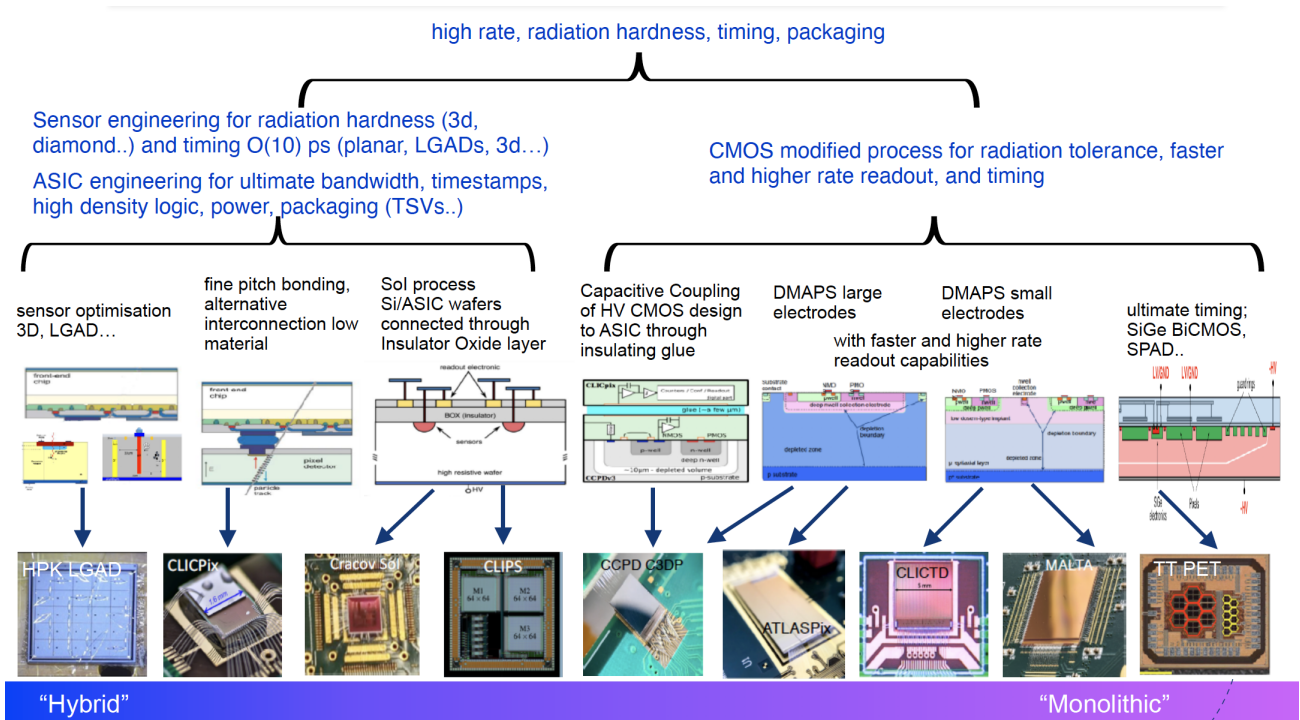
high rate, radiation hardness, timing, packaging

Sensor engineering for radiation hardness (3d, diamond..) and timing O(10) ps (planar, LGADs, 3d…)

ASIC engineering for ultimate bandwidth, timestamps, high density logic, power, packaging (TSVs..)

CMOS modified process for radiation tolerance, faster and higher rate readout, and timing

sensor optimisation 3D, LGAD…

fine pitch bonding, alternative interconnection low material

SoI process Si/ASIC wafers connected through Insulator Oxide layer

Capacitive Coupling of HV CMOS design to ASIC through insulating glue

DMAPS large electrodes

DMAPS small electrodes

with faster and higher rate readout capabilities

ultimate timing; SiGe BiCMOS, SPAD..

front-end chip

front-end chip

pixel detector

particle track

readout electronic

BOX (insulator)

sensors

high resistive wafer

HV

CLICpix

glue | ~a few μm|

CMOS

PMOS

p-well

n-well

deep n-well

~10μm - depleted volume

p-substrate

CCPDv3

substrate contact

NMOS

PMOS

deep n-well

depleted zone

depletion boundary

p-substrate

NMOS

PMOS

nwell collection electrode

low dose n-type implant

depletion boundary

epitaxial zone

p- epitaxial layer

p-substrate

LV/GND

LV/GND

-HV

guardrings

SiGe electronics

Pads

-HV

HPK LGAD

CLICPix

1.6 mm

Cracov SoI

CLIPS

M1 64 × 64

M2 64 × 64

M3 64 × 64

CCPD C3DP

ATLASPix

CLICTD

1 mm

MALTA

TT PET

“Hybrid”

“Monolithic”